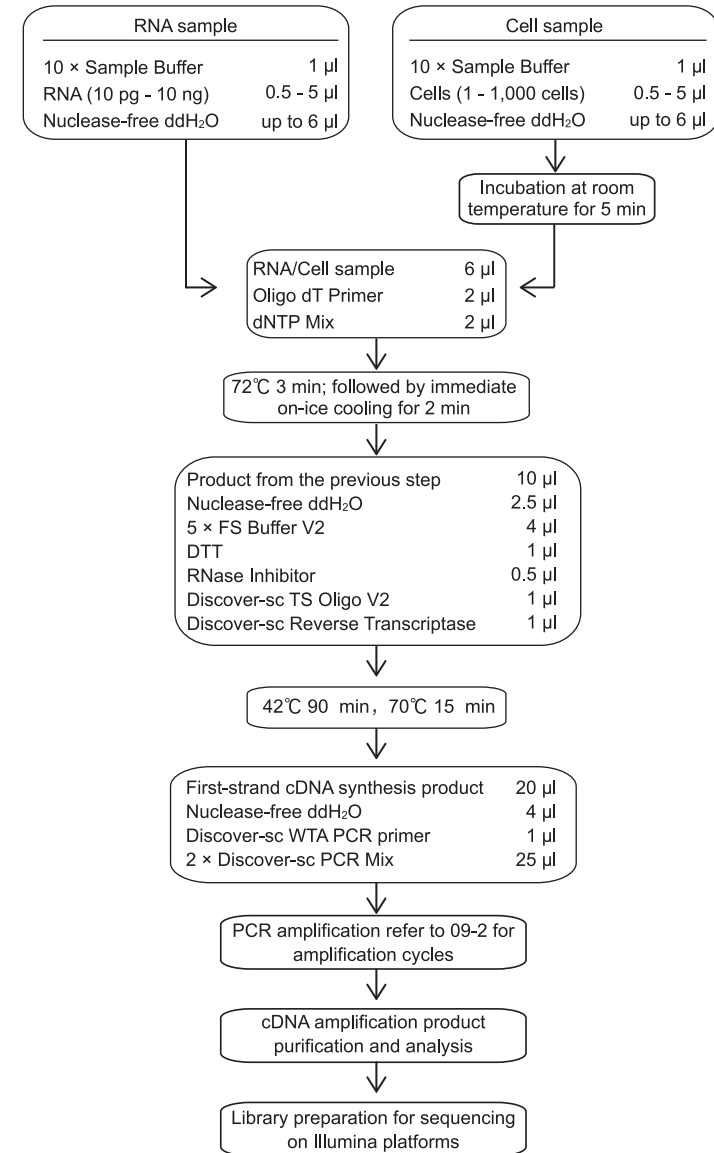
RNA sample

| | |
|---|---|
| 10 × Sample Buffer | 1 μl |
| RNA (10 pg - 10 ng) | 0.5 - 5 μl |
| Nuclease-free ddH$_2$O | up to 6 μl |

Cell sample

| | |
|---|---|
| 10 × Sample Buffer | 1 μl |
| Cells (1 - 1,000 cells) | 0.5 - 5 μl |
| Nuclease-free ddH$_2$O | up to 6 μl |

Incubation at room temperature for 5 min

| | |
|---|---|
| RNA/Cell sample | 6 μl |
| Oligo dT Primer | 2 μl |
| dNTP Mix | 2 μl |

72℃ 3 min; followed by immediate on-ice cooling for 2 min

| | |
|---|---|
| Product from the previous step | 10 μl |
| Nuclease-free ddH$_2$O | 2.5 μl |
| 5 × FS Buffer V2 | 4 μl |
| DTT | 1 μl |
| RNase Inhibitor | 0.5 μl |
| Discover-sc TS Oligo V2 | 1 μl |
| Discover-sc Reverse Transcriptase | 1 μl |

42℃ 90 min，70℃ 15 min

| | |
|---|---|
| First-strand cDNA synthesis product | 20 μl |
| Nuclease-free ddH$_2$O | 4 μl |
| Discover-sc WTA PCR primer | 1 μl |
| 2 × Discover-sc PCR Mix | 25 μl |

PCR amplification refer to 09-2 for amplification cycles

cDNA amplification product purification and analysis

Library preparation for sequencing on Illumina platforms